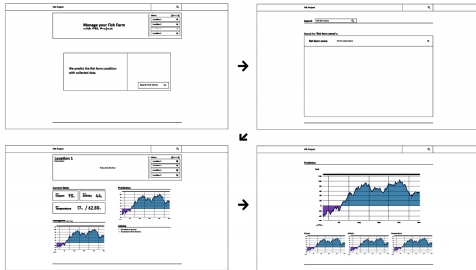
Manage your Fish Farm

We predict the fish farm condition with collected data.

Search Fish Farms

Search

Results for "fish farm name"

Fish farm name

Location 1

Current State

Oxygen 70.

Salinity 44.

Temperature 17. / 62.88.

Prediction

Prediction